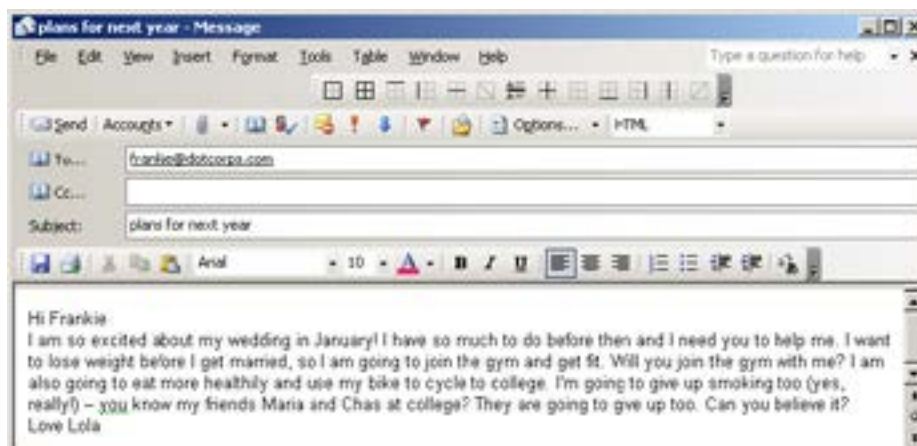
plans for next year - Message

File Edit View Insert Format Tools Table Window Help

Type a question for help

Send Accounts Options... HTML

To... frankie@dotcorps.com

Cc...

Subject: plans for next year

Arial 10 B I U

Hi Frankie
I am so excited about my wedding in January! I have so much to do before then and I need you to help me. I want to lose weight before I get married, so I am going to join the gym and get fit. Will you join the gym with me? I am also going to eat more healthily and use my bike to cycle to college. I'm going to give up smoking too (yes, really!) – you know my friends Maria and Chas at college? They are going to give up too. Can you believe it?
Love Lola